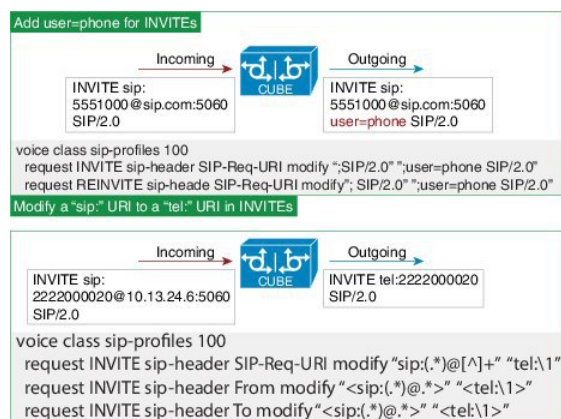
Add user=phone for INVITEs

Incoming

CUBE

Outgoing

INVITE sip: 5551000@sip.com:5060 SIP/2.0

INVITE sip: 5551000@sip.com:5060 user=phone SIP/2.0

voice class sip-profiles 100
request INVITE sip-header SIP-Req-URI modify ";SIP/2.0" ";user=phone SIP/2.0"
request REINVITE sip-heade SIP-Req-URI modify"; SIP/2.0" ";user=phone SIP/2.0"

Modify a "sip:" URI to a "tel:" URI in INVITEs

Incoming

CUBE

Outgoing

INVITE sip: 2222000020@10.13.24.6:5060 SIP/2.0

INVITE tel:2222000020 SIP/2.0

voice class sip-profiles 100
request INVITE sip-header SIP-Req-URI modify "sip:(.*)@[^]+" "tel:\1"
request INVITE sip-header From modify "<sip:(.*)@.*>" "<tel:\1>"
request INVITE sip-header To modify "<sip:(.*)@.*>" "<tel:\1>"